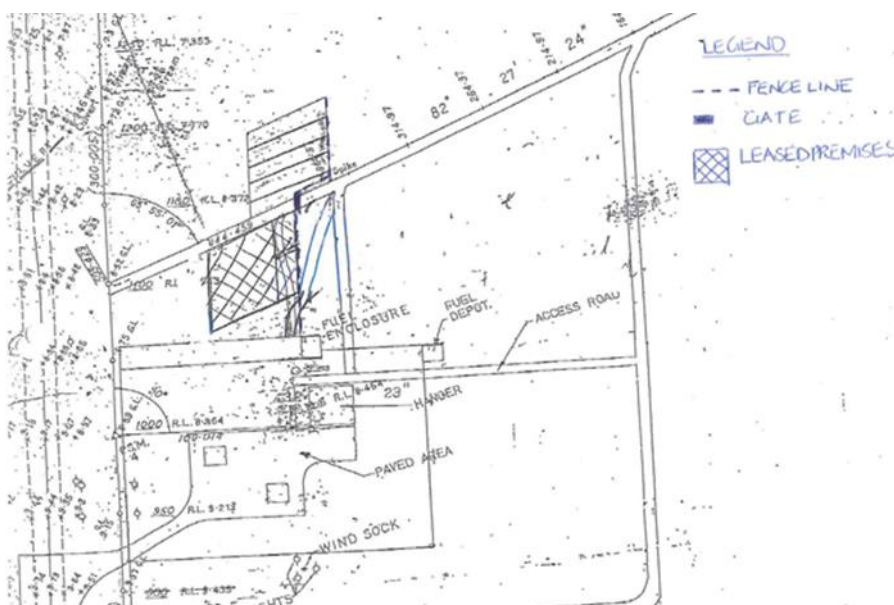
LEGEND
FENCE LINE
GATE
LEASED PREMISES

R.L. 7.353
1200 R.L. 7.770
1150 R.L. 8.378
1100 R.L.
82°
27'
24°
214.97
264.97
314.97
FUEL ENCLOSURE
FUEL DEPOT.
ACCESS ROAD
R.L. 8.464
23°
HANGER
1000 R.L. 8.464
PAVED AREA
950 R.L. 8.213
WIND SOCK
R.L. 8.435